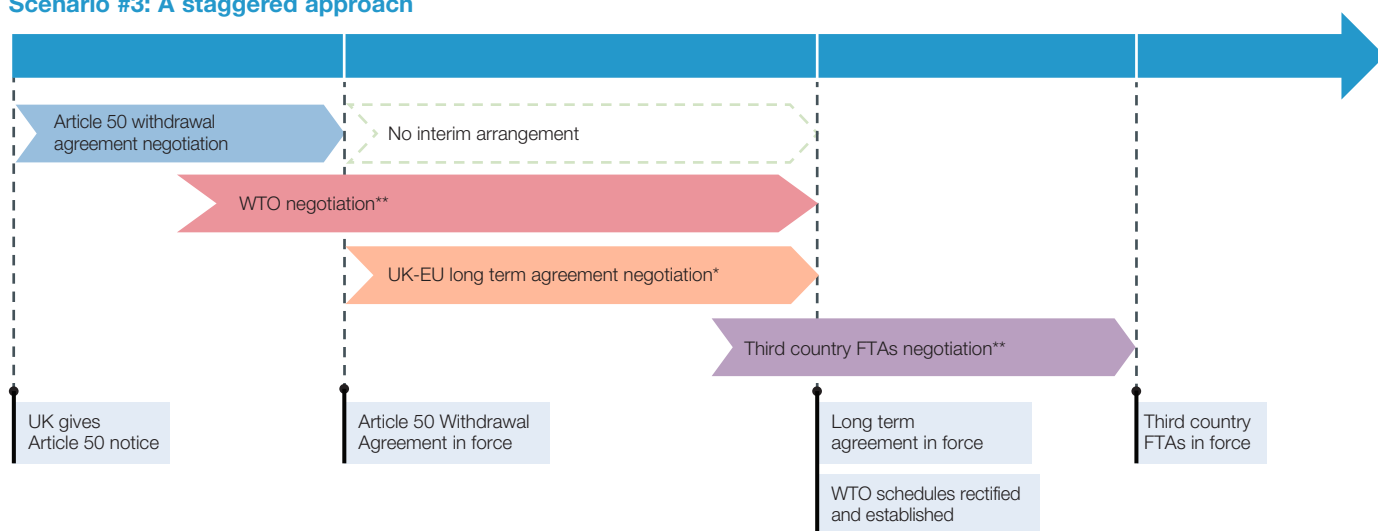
Scenario #3: A staggered approach

Article 50 withdrawal agreement negotiation

No interim arrangement

WTO negotiation**

UK-EU long term agreement negotiation*

Third country FTAs negotiation**

UK gives Article 50 notice

Article 50 Withdrawal Agreement in force

Long term agreement in force

WTO schedules rectified and established

Third country FTAs in force